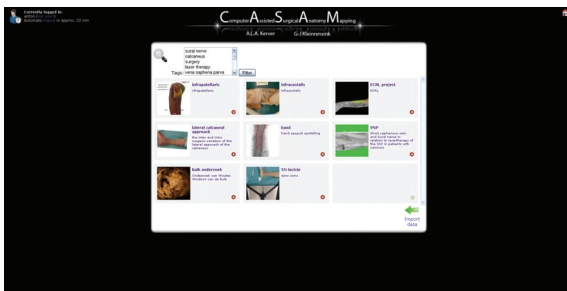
Currently logged in:
admin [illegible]
Automatic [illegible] in approx. 22 min

ComputerAssistedSurgicalAnatomyMapping
A.L.A. Kerver G-J Kleinrensink

sural nerve
calcaneus
surgery
laser therapy
vena saphena parva

Tags: Filter

infrapatellaris
infrapatellaris

infracostalis
infracostalis

ECRL project
ECRL

lateral calcaneal approach
the max and mean surgical variation of the lateral approach of the calcaneus

hand
hand surgical spotfilling

VSP
Short saphenous vein and sural nerve in relation to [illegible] of the SSV in patients with varicose

bulk onderzoek
Onderzoek van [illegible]

tri tectole
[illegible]

Import data